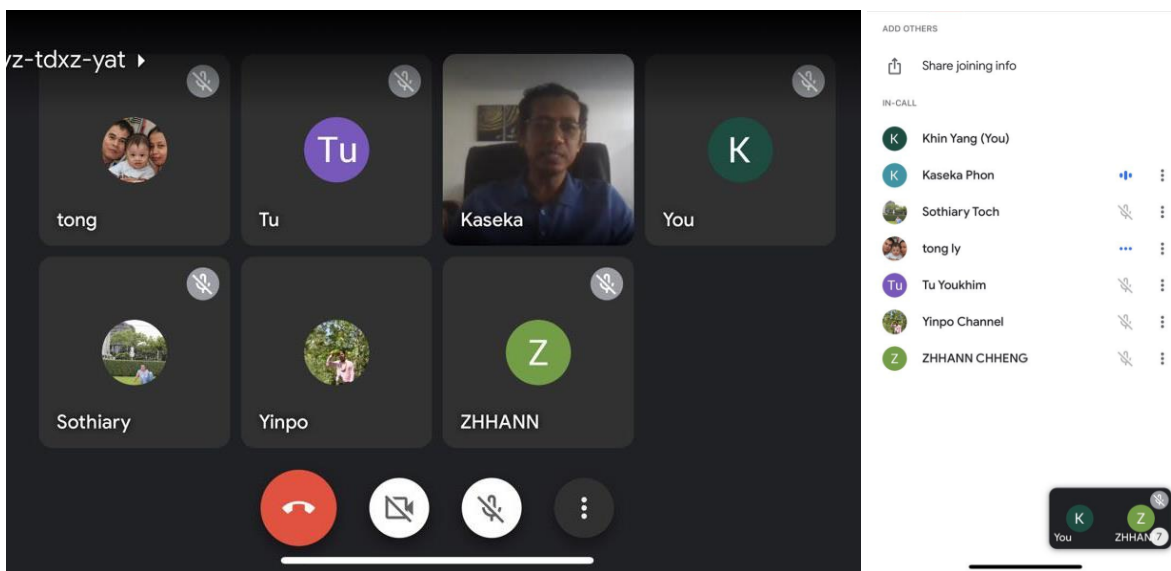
yz-tdxz-yat

Tu

tong

Tu

Kaseka

K

You

Sothiary

Yinpo

Z

ZHHANN

ADD OTHERS

Share joining info

IN-CALL

K Khin Yang (You)

K Kaseka Phon

Sothiary Toch

tong ly

Tu Tu Youkhim

Yinpo Channel

Z ZHHANN CHHENG

K You

Z ZHHAN

7